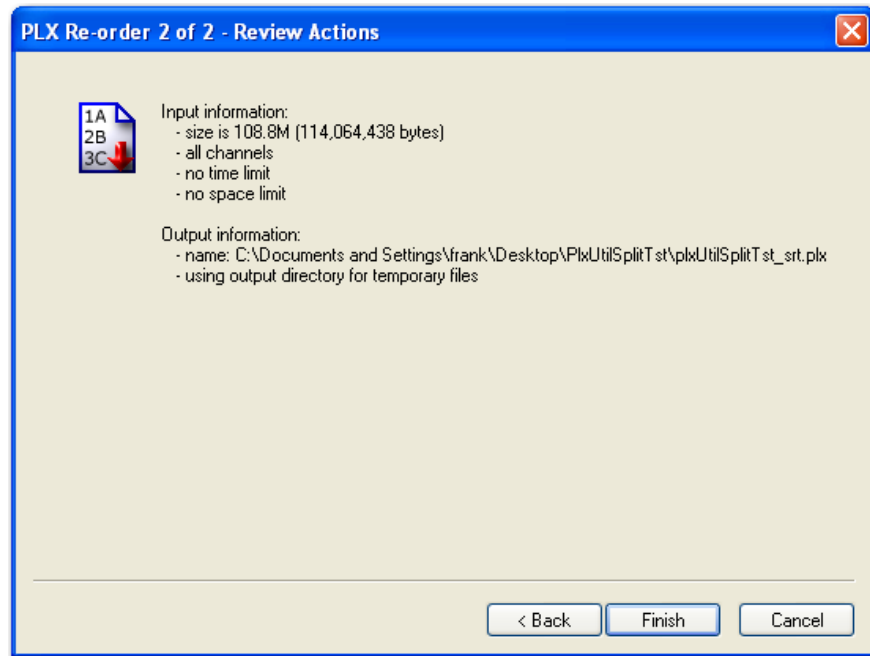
PLX Re-order 2 of 2 - Review Actions

1A
2B
3C

Input information:
- size is 108.8M (114,064,438 bytes)
- all channels
- no time limit
- no space limit

Output information:
- name: C:\Documents and Settings\frank\Desktop\PlxUtilSplitTst\plxUtilSplitTst_srt.plx
- using output directory for temporary files

< Back
Finish
Cancel